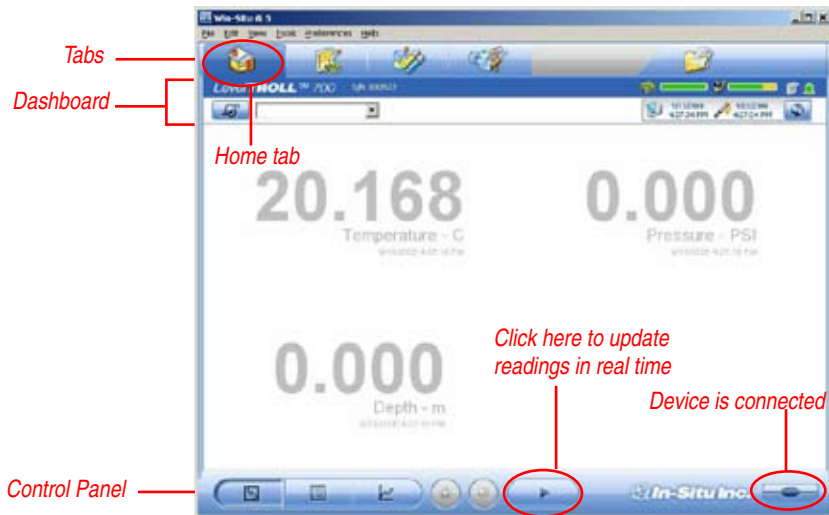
Win-Situ® 5

File Edit View Tools Preferences Help

Tabs

Dashboard

Level TROLL™ 700 S/N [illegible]

Home tab

20.168
Temperature - C

0.000
Pressure - PSI

Click here to update readings in real time

0.000
Depth - m

Device is connected

Control Panel

In-Situ Inc.